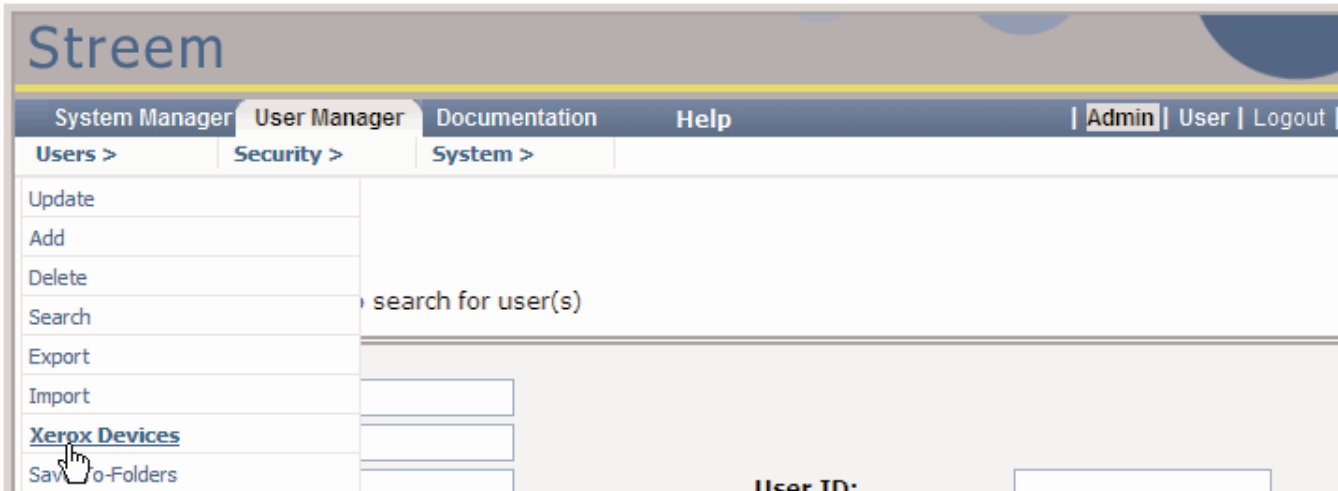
Streem

System Manager | User Manager | Documentation | Help | Admin | User | Logout |

Users > | Security > | System >

Update
Add
Delete
Search
Export
Import
Xerox Devices
Sav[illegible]o-Folders

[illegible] search for user(s)

User ID: